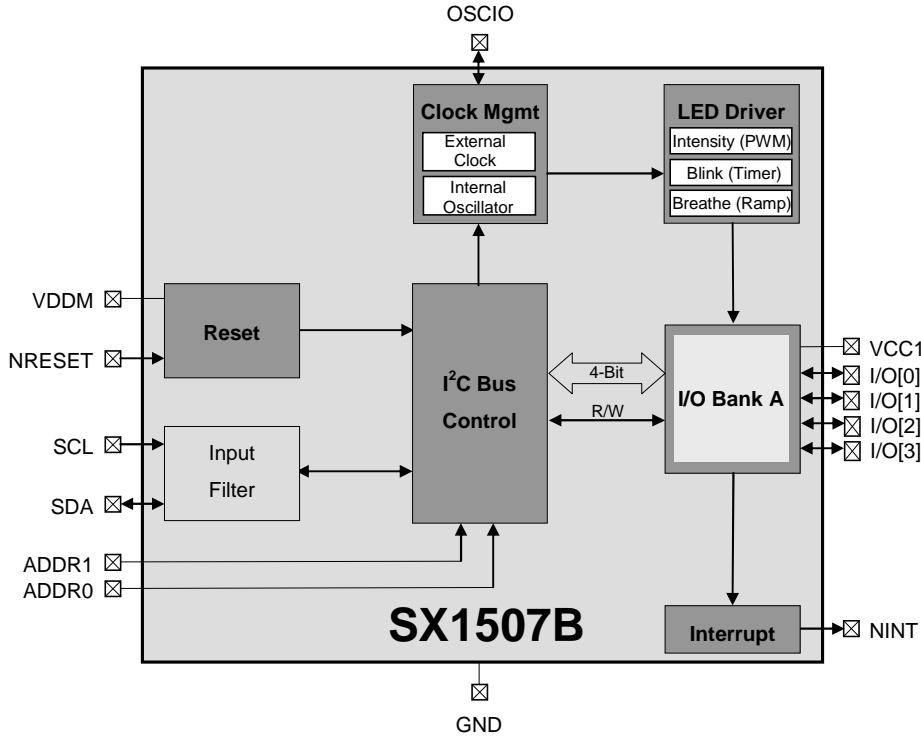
OSCIO

Clock Mgmt
External Clock
Internal Oscillator

LED Driver
Intensity (PWM)
Blink (Timer)
Breathe (Ramp)

VDDM
NRESET
Reset

$I^2C$ Bus Control

4-Bit
R/W

I/O Bank A

VCC1
I/O[0]
I/O[1]
I/O[2]
I/O[3]

SCL
SDA
Input Filter

ADDR1
ADDR0

SX1507B

Interrupt
NINT

GND